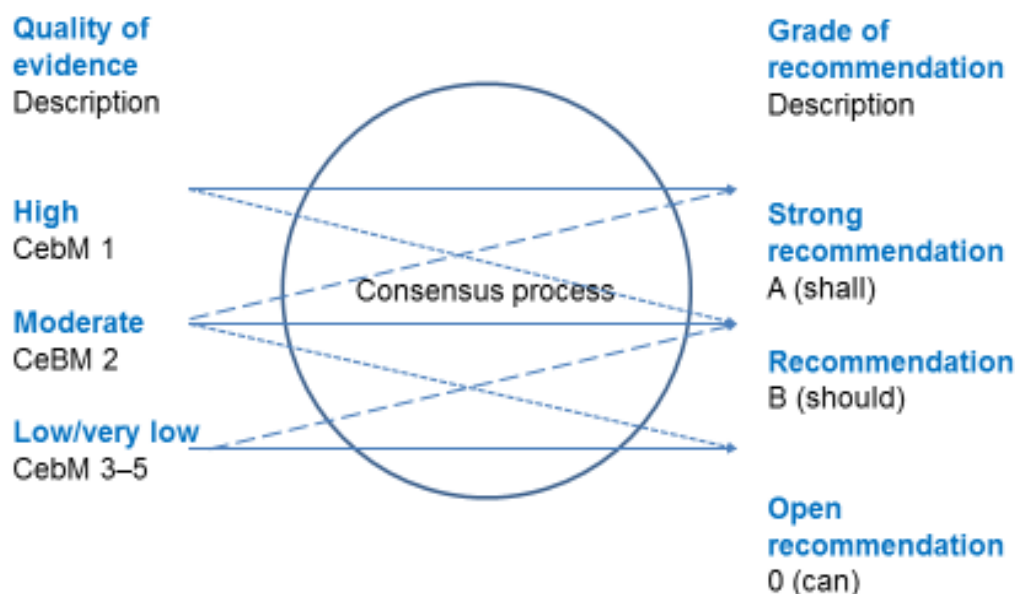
Quality of evidence
Description

High
CebM 1

Moderate
CeBM 2

Low/very low
CebM 3–5

Consensus process

Grade of recommendation
Description

Strong recommendation
A (shall)

Recommendation
B (should)

Open recommendation
0 (can)